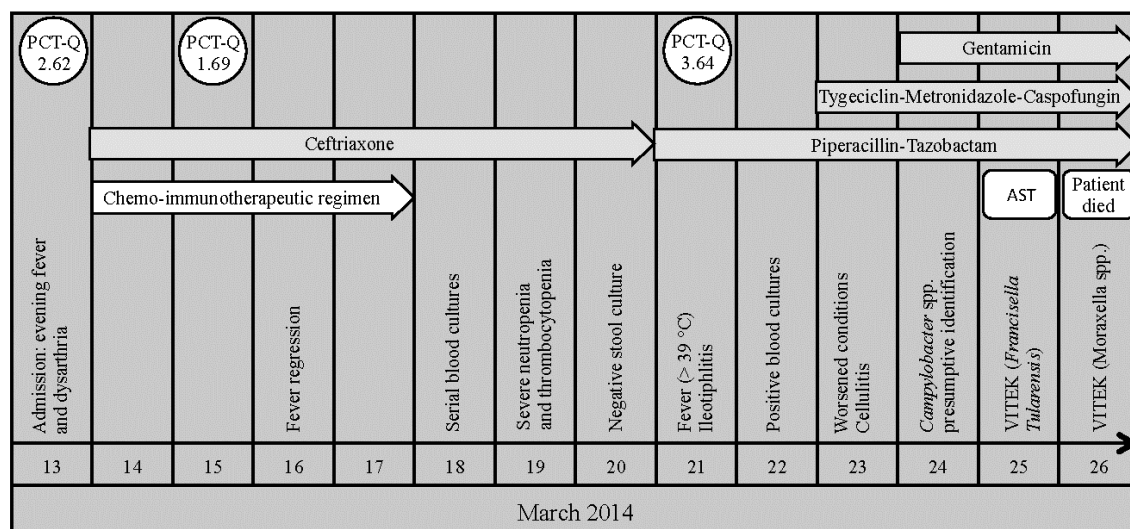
PCT-Q 2.62

PCT-Q 1.69

PCT-Q 3.64

Gentamicin

Tygeciclin-Metronidazole-Caspofungin

Ceftriaxone

Piperacillin-Tazobactam

Chemo-immunotherapeutic regimen

AST

Patient died

Admission: evening fever and dysarthria

Fever regression

Serial blood cultures

Severe neutropenia and thrombocytopenia

Negative stool culture

Fever (> 39 °C) Ileotiphlitis

Positive blood cultures

Worsened conditions Cellulitis

*Campylobacter* spp. presumptive identification

VITEK (*Francisella Tularensis*)

VITEK (Moraxella spp.)

| 13 | 14 | 15 | 16 | 17 | 18 | 19 | 20 | 21 | 22 | 23 | 24 | 25 | 26 |
|---|---|---|---|---|---|---|---|---|---|---|---|---|---|

March 2014